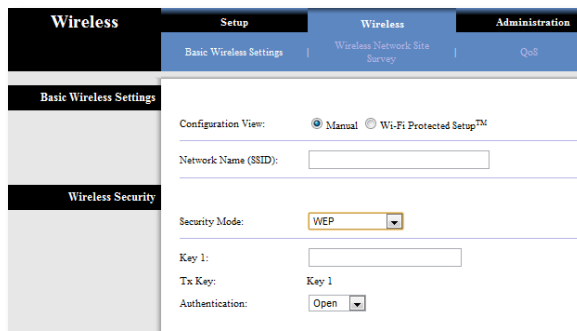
Wireless

Setup | Wireless | Administration

Basic Wireless Settings | Wireless Network Site Survey | QoS

Basic Wireless Settings

Configuration View: Manual Wi-Fi Protected Setup$^{TM}$

Network Name (SSID):

Wireless Security

Security Mode: WEP

Key 1:

Tx Key: Key 1

Authentication: Open